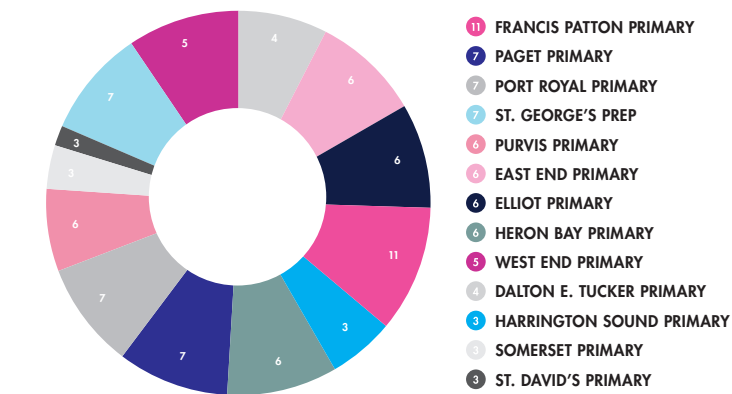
5
4
6
7
6
3
3
6
11
7
3
7
6

11 FRANCIS PATTON PRIMARY
7 PAGET PRIMARY
7 PORT ROYAL PRIMARY
7 ST. GEORGE'S PREP
6 PURVIS PRIMARY
6 EAST END PRIMARY
6 ELLIOT PRIMARY
6 HERON BAY PRIMARY
5 WEST END PRIMARY
4 DALTON E. TUCKER PRIMARY
3 HARRINGTON SOUND PRIMARY
3 SOMERSET PRIMARY
3 ST. DAVID'S PRIMARY